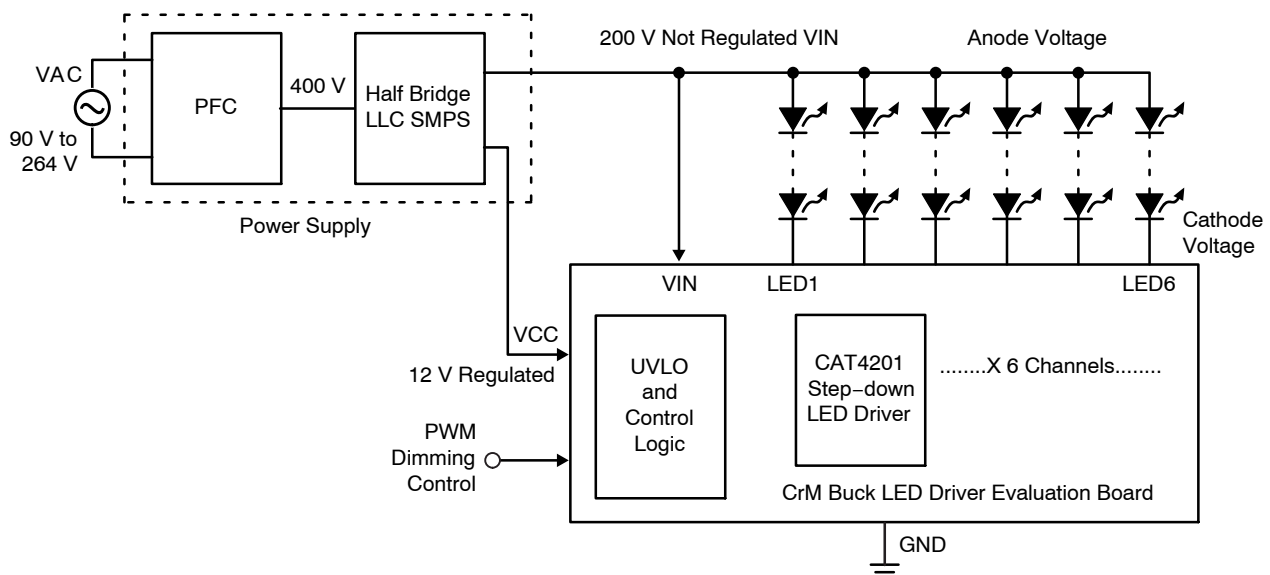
VAC

90 V to 264 V

PFC

400 V

Half Bridge LLC SMPS

Power Supply

200 V Not Regulated VIN

Anode Voltage

Cathode Voltage

VIN

LED1

LED6

VCC

12 V Regulated

UVLO and Control Logic

CAT4201 Step−down LED Driver

........X 6 Channels........

PWM Dimming Control

CrM Buck LED Driver Evaluation Board

GND